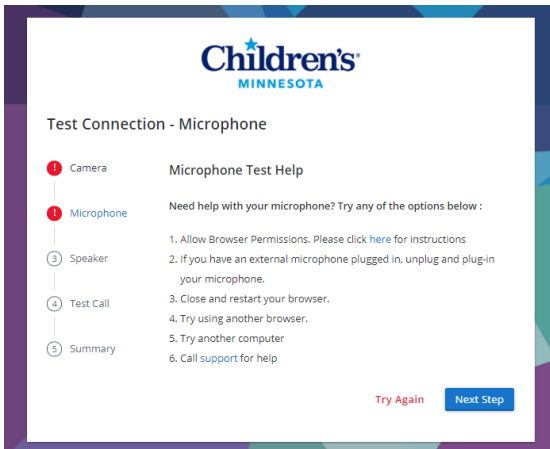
Children's®
MINNESOTA

Test Connection - Microphone

! Camera

! Microphone

3 Speaker

4 Test Call

5 Summary

Microphone Test Help

Need help with your microphone? Try any of the options below :

1. Allow Browser Permissions. Please click here for instructions
2. If you have an external microphone plugged in, unplug and plug-in your microphone.
3. Close and restart your browser.
4. Try using another browser.
5. Try another computer
6. Call support for help

Try Again

Next Step